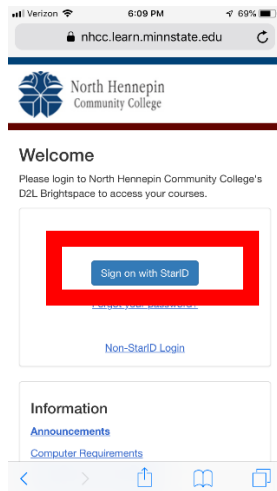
Verizon 6:09 PM 69%

nhcc.learn.minnstate.edu

North Hennepin Community College

Welcome

Please login to North Hennepin Community College's D2L Brightspace to access your courses.

Sign on with StarID

Forgot your password?

Non-StarID Login

Information

Announcements

Computer Requirements